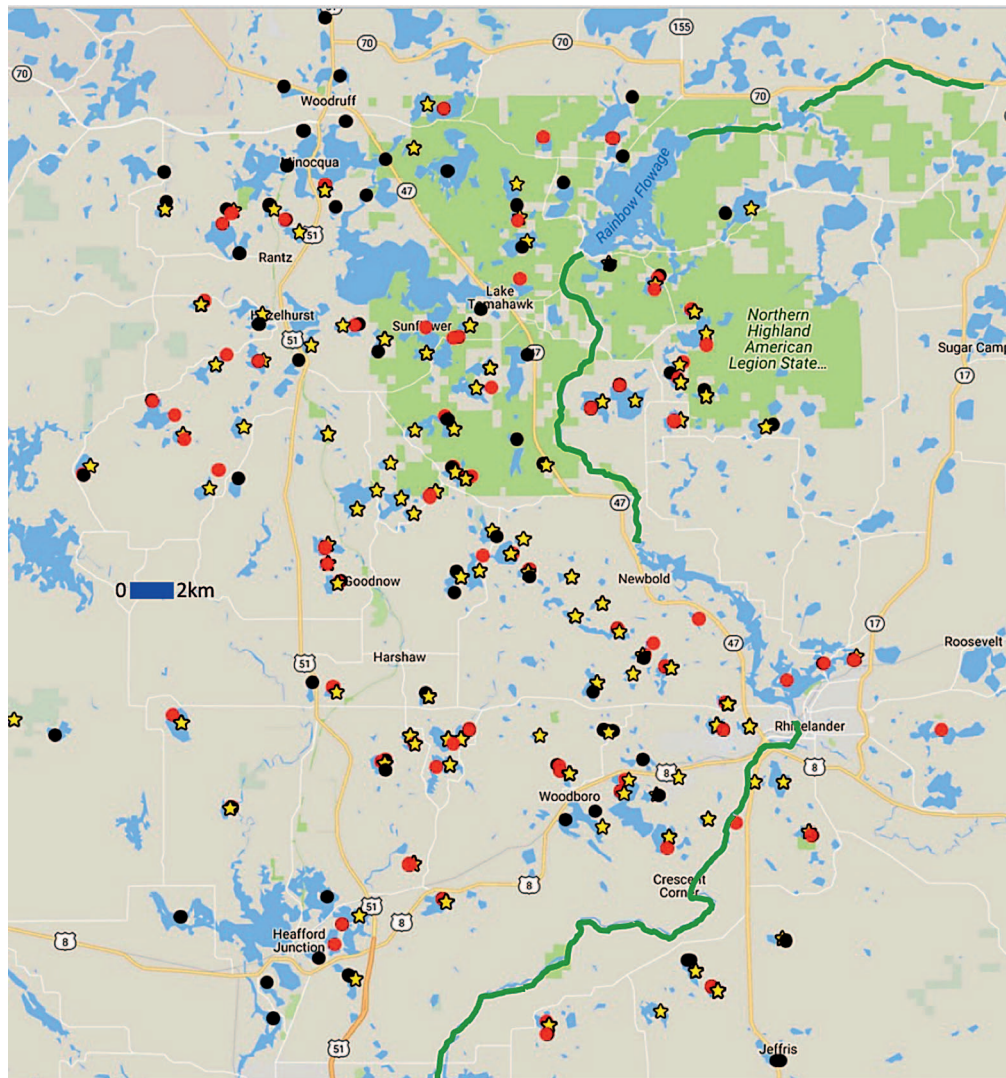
155
70
70
70
70
Woodruff
Minocqua
47
51
Rantz
Rainbow Flowage
Lake Tomahawk
Hazelhurst
51
Sunflower
47
Northern Highland American Legion State...
Sugar Camp
17
47
0 2km
Goodnow
Newbold
17
47
51
Harshaw
Roosevelt
Rhinelander
8
8
Woodboro
Crescent Corner
8
51
8
Heafford Junction
8
51
Jeffris